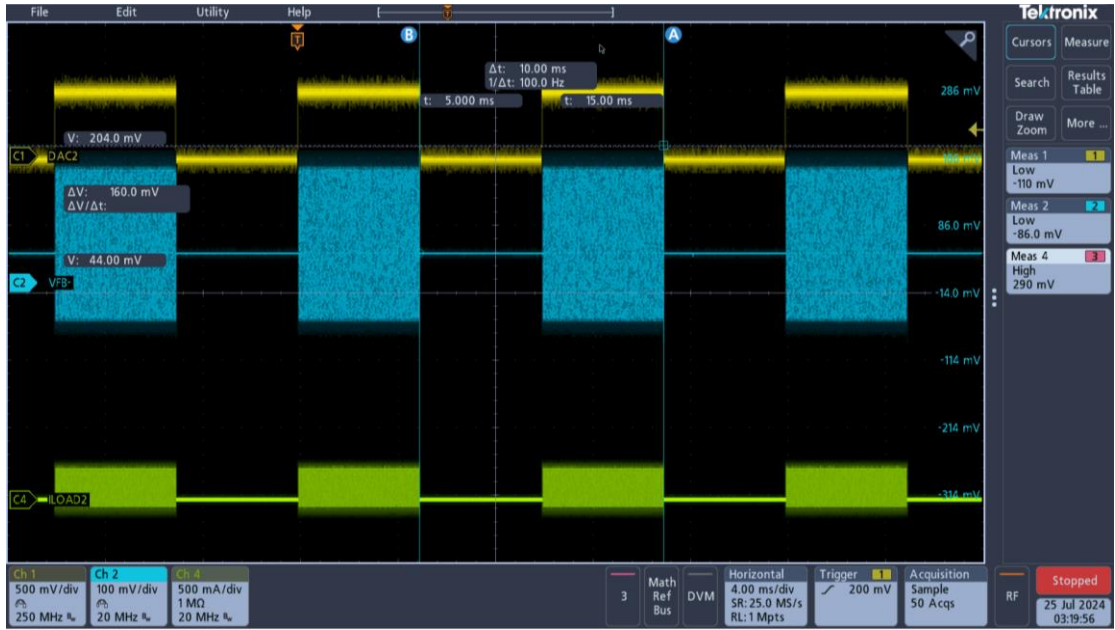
File Edit Utility Help

Tektronix

Cursors Measure
Search Results Table
Draw Zoom More

T B A

Δt: 10.00 ms
1/Δt: 100.0 Hz
t: 5.000 ms
t: 15.00 ms

V: 204.0 mV
C1 DAC2
ΔV: 160.0 mV
ΔV/Δt:
V: 44.00 mV
C2 VFB
C4 ILOAD2

286 mV
186 mV
86.0 mV
-14.0 mV
-114 mV
-214 mV
-314 mV

Meas 1 1
Low
-110 mV
Meas 2 2
Low
-86.0 mV
Meas 4 3
High
290 mV

Ch 1
500 mV/div
250 MHz
Ch 2
100 mV/div
20 MHz
Ch 4
500 mA/div
1 MΩ
20 MHz

3
Math Ref Bus
DVM
Horizontal
4.00 ms/div
SR: 25.0 MS/s
RL: 1 Mpts
Trigger 1
200 mV
Acquisition
Sample
50 Acqs
RF
Stopped
25 Jul 2024
03:19:56